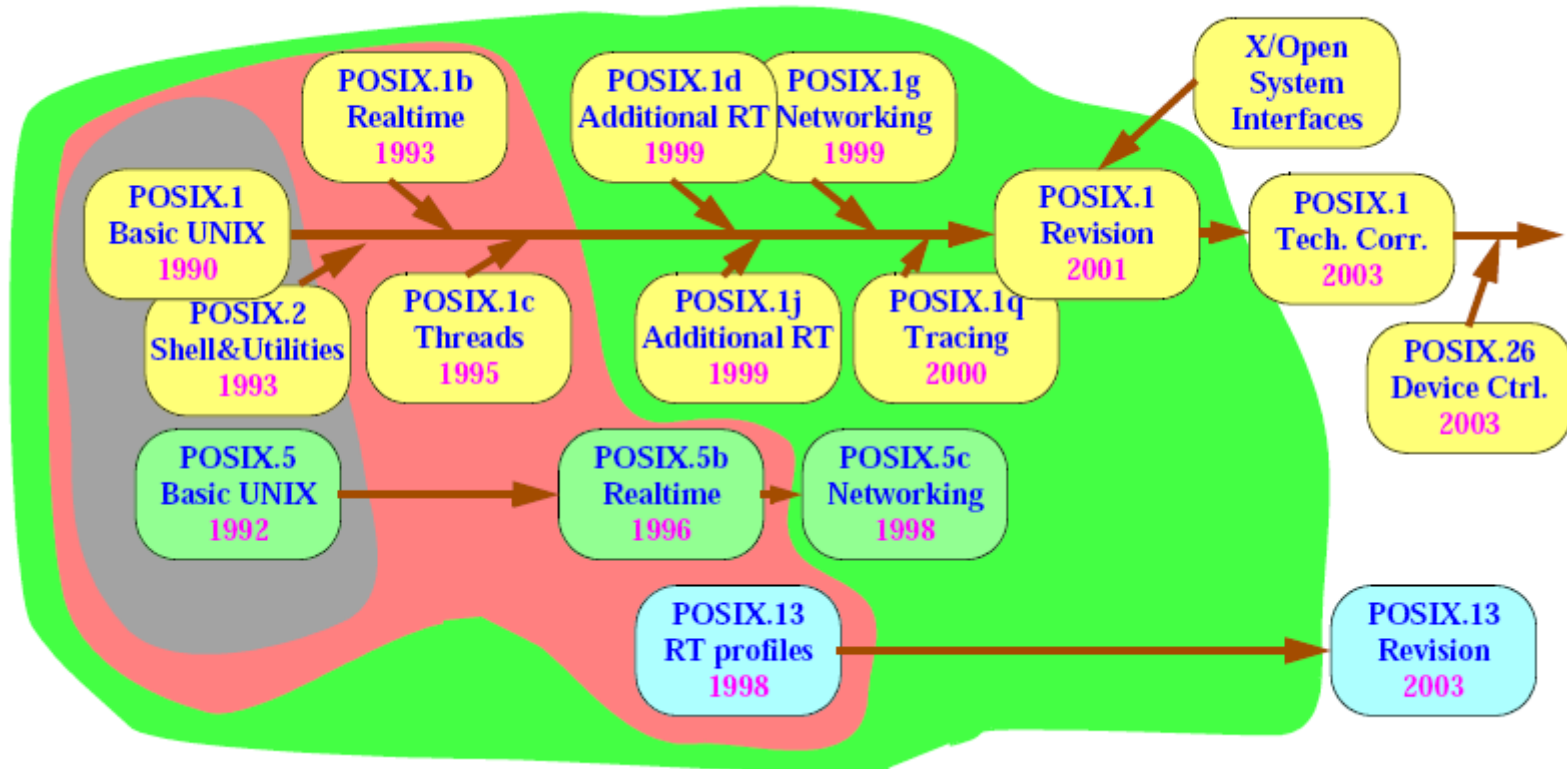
POSIX.1b
Realtime
1993

POSIX.1d
Additional RT
1999

POSIX.1g
Networking
1999

X/Open
System
Interfaces

POSIX.1
Basic UNIX
1990

POSIX.1
Revision
2001

POSIX.1
Tech. Corr.
2003

POSIX.2
Shell&Utilities
1993

POSIX.1c
Threads
1995

POSIX.1j
Additional RT
1999

POSIX.1q
Tracing
2000

POSIX.26
Device Ctrl.
2003

POSIX.5
Basic UNIX
1992

POSIX.5b
Realtime
1996

POSIX.5c
Networking
1998

POSIX.13
RT profiles
1998

POSIX.13
Revision
2003